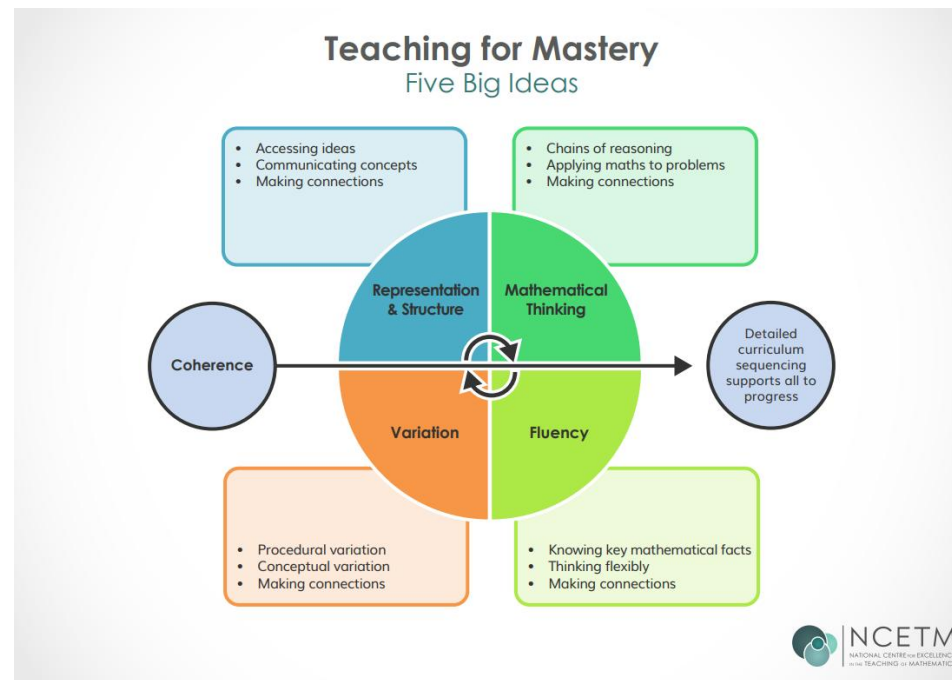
Teaching for Mastery
Five Big Ideas

• Accessing ideas
• Communicating concepts
• Making connections

• Chains of reasoning
• Applying maths to problems
• Making connections

Representation & Structure

Mathematical Thinking

Coherence

Detailed curriculum sequencing supports all to progress

Variation

Fluency

• Procedural variation
• Conceptual variation
• Making connections

• Knowing key mathematical facts
• Thinking flexibly
• Making connections

NCETM
NATIONAL CENTRE FOR EXCELLENCE IN THE TEACHING OF MATHEMATICS